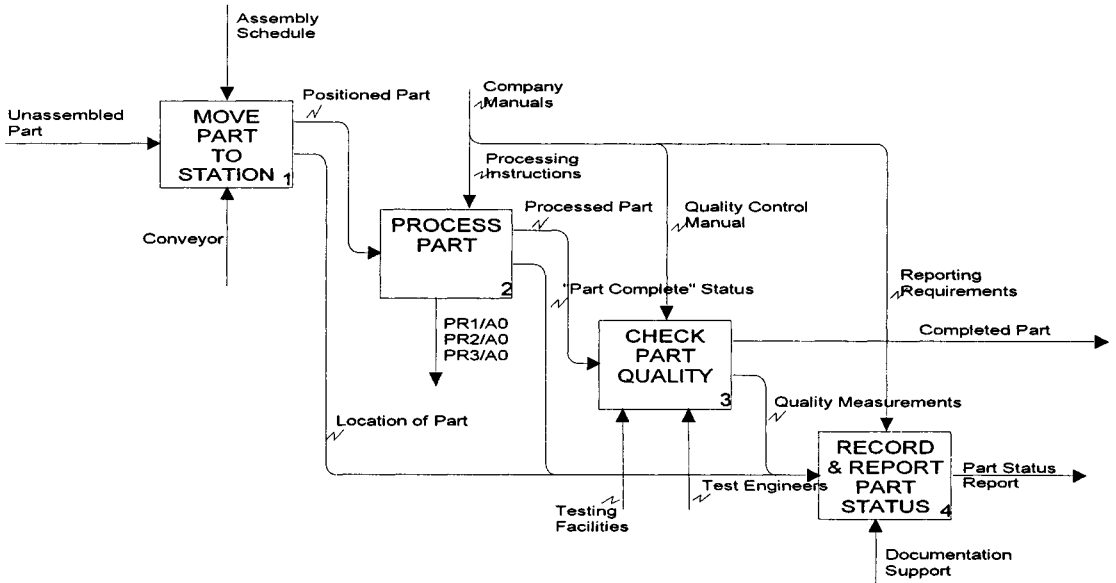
Assembly Schedule

Unassembled Part

MOVE PART TO STATION 1

Positioned Part

Conveyor

Company Manuals

Processing Instructions

PROCESS PART 2

Processed Part

Quality Control Manual

"Part Complete" Status

PR1/A0
PR2/A0
PR3/A0

CHECK PART QUALITY 3

Reporting Requirements

Completed Part

Quality Measurements

Location of Part

RECORD & REPORT PART STATUS 4

Part Status Report

Testing Facilities

Test Engineers

Documentation Support